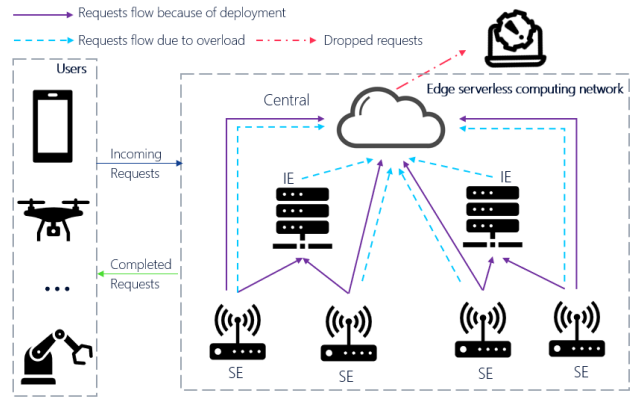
Requests flow because of deployment

Requests flow due to overload

Dropped requests

Users

Incoming Requests

Completed Requests

...

Central

Edge serverless computing network

IE

IE

SE

SE

SE

SE